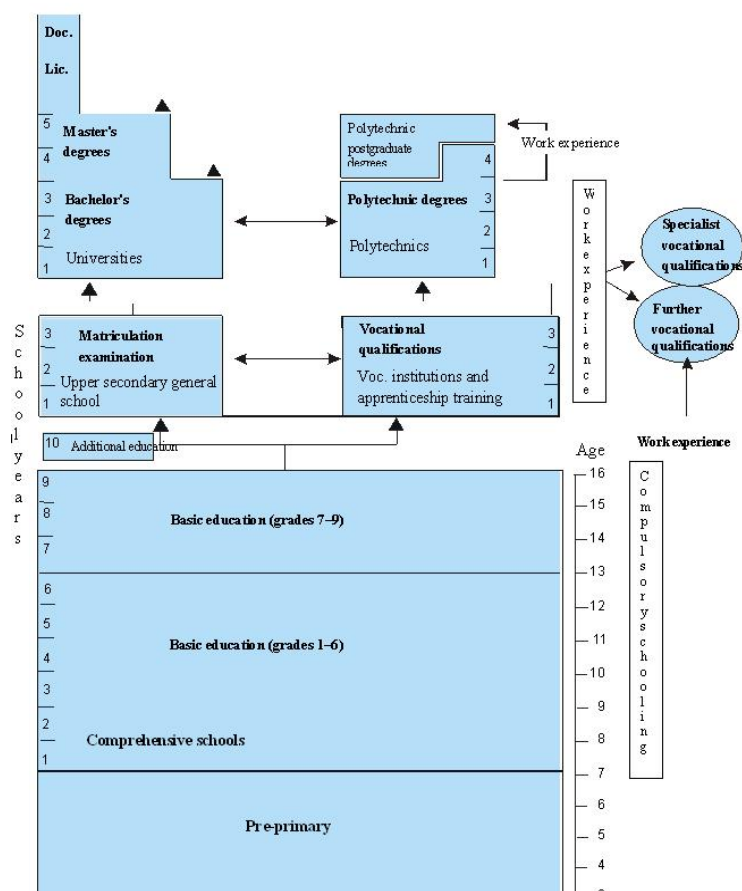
Doc.

Lic.

5 Master's degrees
4

3 Bachelor's degrees
2
1 Universities

Polytechnic postgraduate degrees

Work experience

4
Polytechnic degrees 3
2
Polytechnics
1

Work experience

Specialist vocational qualifications

Further vocational qualifications

School years

3 Matriculation examination
2 Upper secondary general school
1

Vocational qualifications 3
2
Voc. institutions and apprenticeship training 1

10 Additional education

Work experience

Age

9
8 Basic education (grades 7–9)
7

6
5
4 Basic education (grades 1–6)
3
2
1 Comprehensive schools

Pre-primary

16
15
14
13
12
11
10
9
8
7
6
5
4

Compulsory schooling